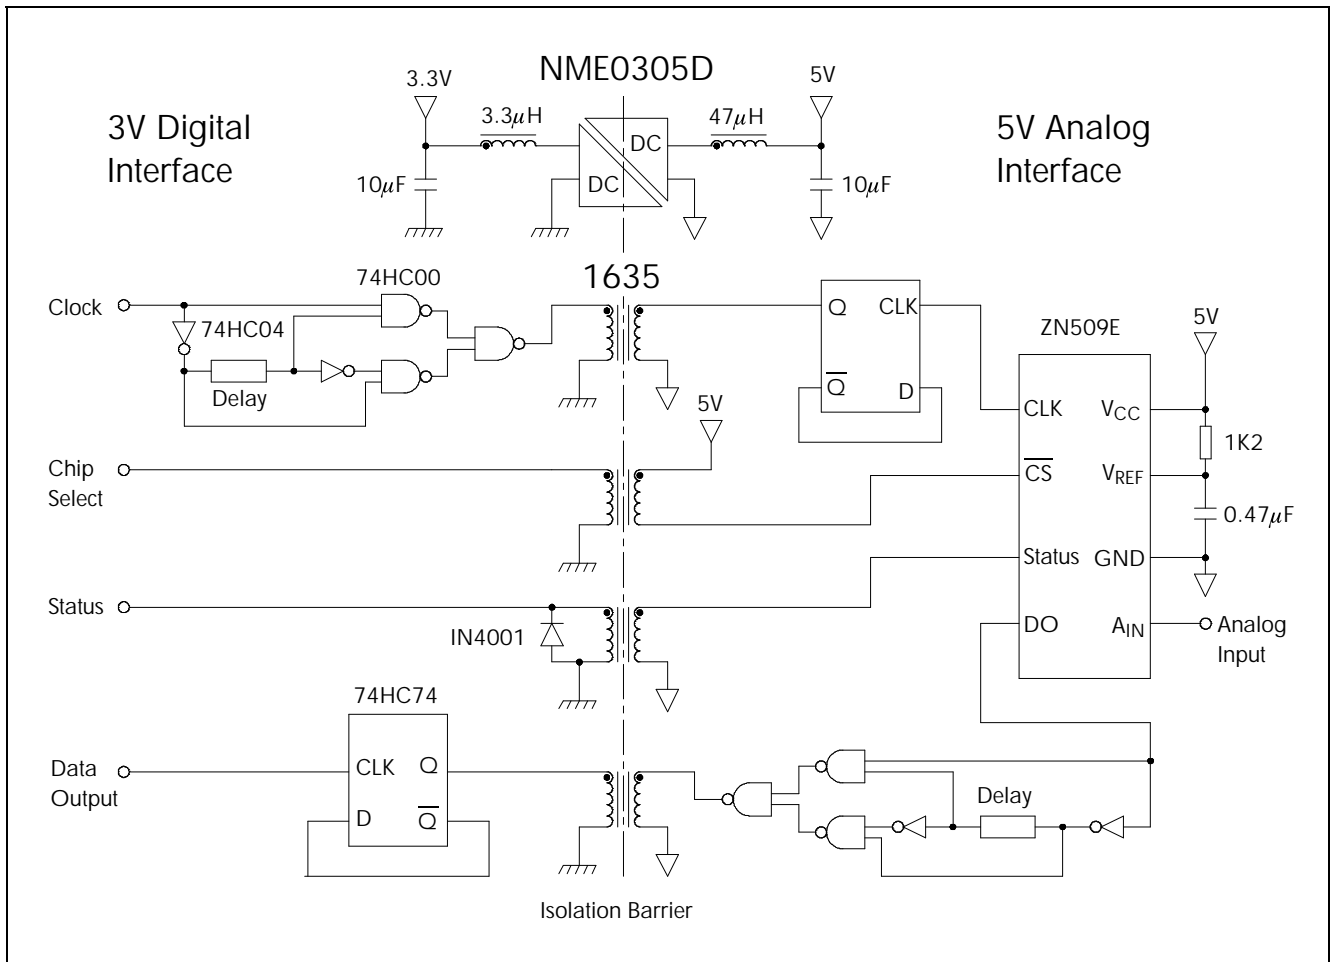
NME0305D

3.3V

5V

3V Digital Interface

5V Analog Interface

3.3$\mu$H

47$\mu$H

DC

DC

10$\mu$F

10$\mu$F

74HC00

1635

Clock

74HC04

Delay

Q

CLK

$\overline{Q}$

D

ZN509E

5V

5V

CLK

$V_{CC}$

1K2

Chip Select

$\overline{CS}$

$V_{REF}$

0.47$\mu$F

Status

GND

Status

IN4001

DO

$A_{IN}$

Analog Input

74HC74

Data Output

CLK

Q

D

$\overline{Q}$

Delay

Isolation Barrier